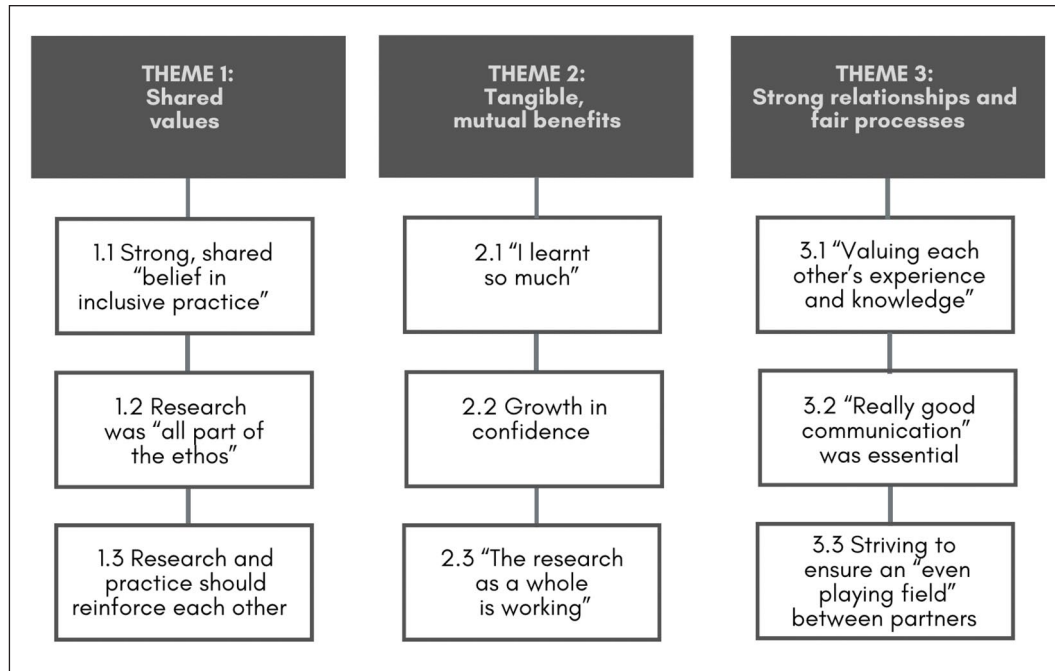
THEME 1:
Shared values

1.1 Strong, shared "belief in inclusive practice"

1.2 Research was "all part of the ethos"

1.3 Research and practice should reinforce each other

THEME 2:
Tangible, mutual benefits

2.1 "I learnt so much"

2.2 Growth in confidence

2.3 "The research as a whole is working"

THEME 3:
Strong relationships and fair processes

3.1 "Valuing each other's experience and knowledge"

3.2 "Really good communication" was essential

3.3 Striving to ensure an "even playing field" between partners